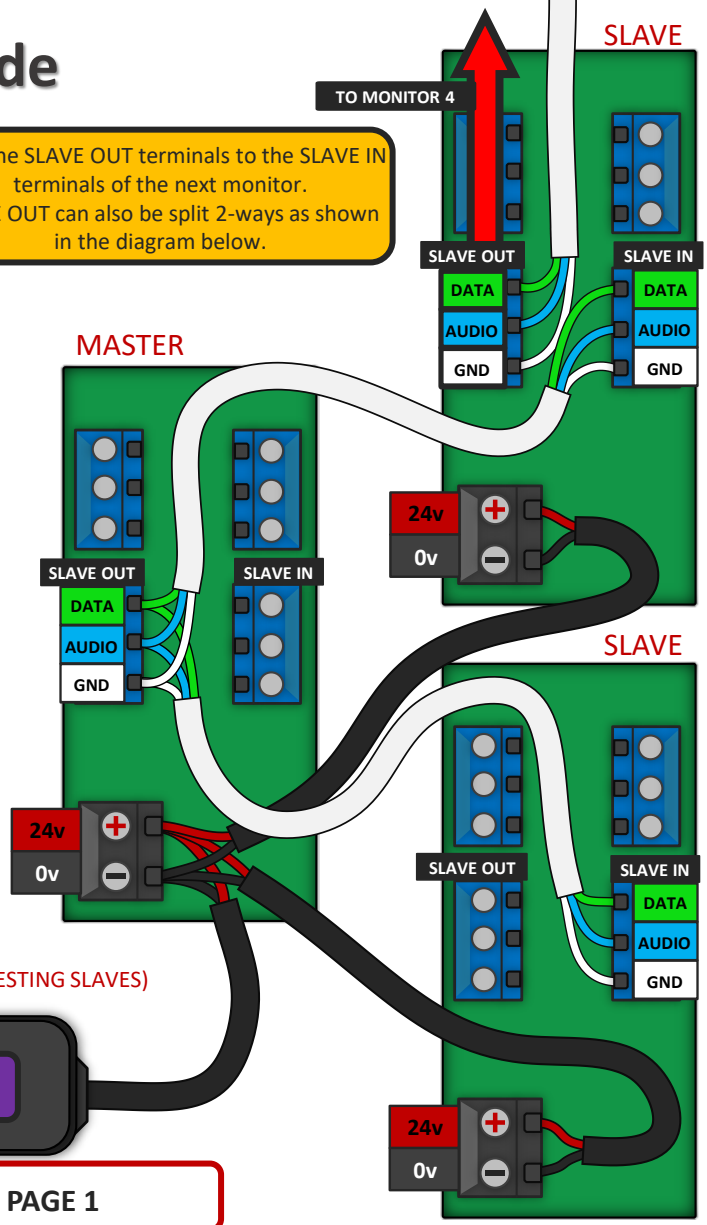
de

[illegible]he SLAVE OUT terminals to the SLAVE IN terminals of the next monitor. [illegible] OUT can also be split 2-ways as shown in the diagram below.

TO MONITOR 4

SLAVE

SLAVE OUT
DATA
AUDIO
GND

SLAVE IN
DATA
AUDIO
GND

24v
0v

MASTER

SLAVE OUT
DATA
AUDIO
GND

SLAVE IN

24v
0v

SLAVE

SLAVE OUT

SLAVE IN
DATA
AUDIO
GND

24v
0v

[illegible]ESTING SLAVES)

PAGE 1